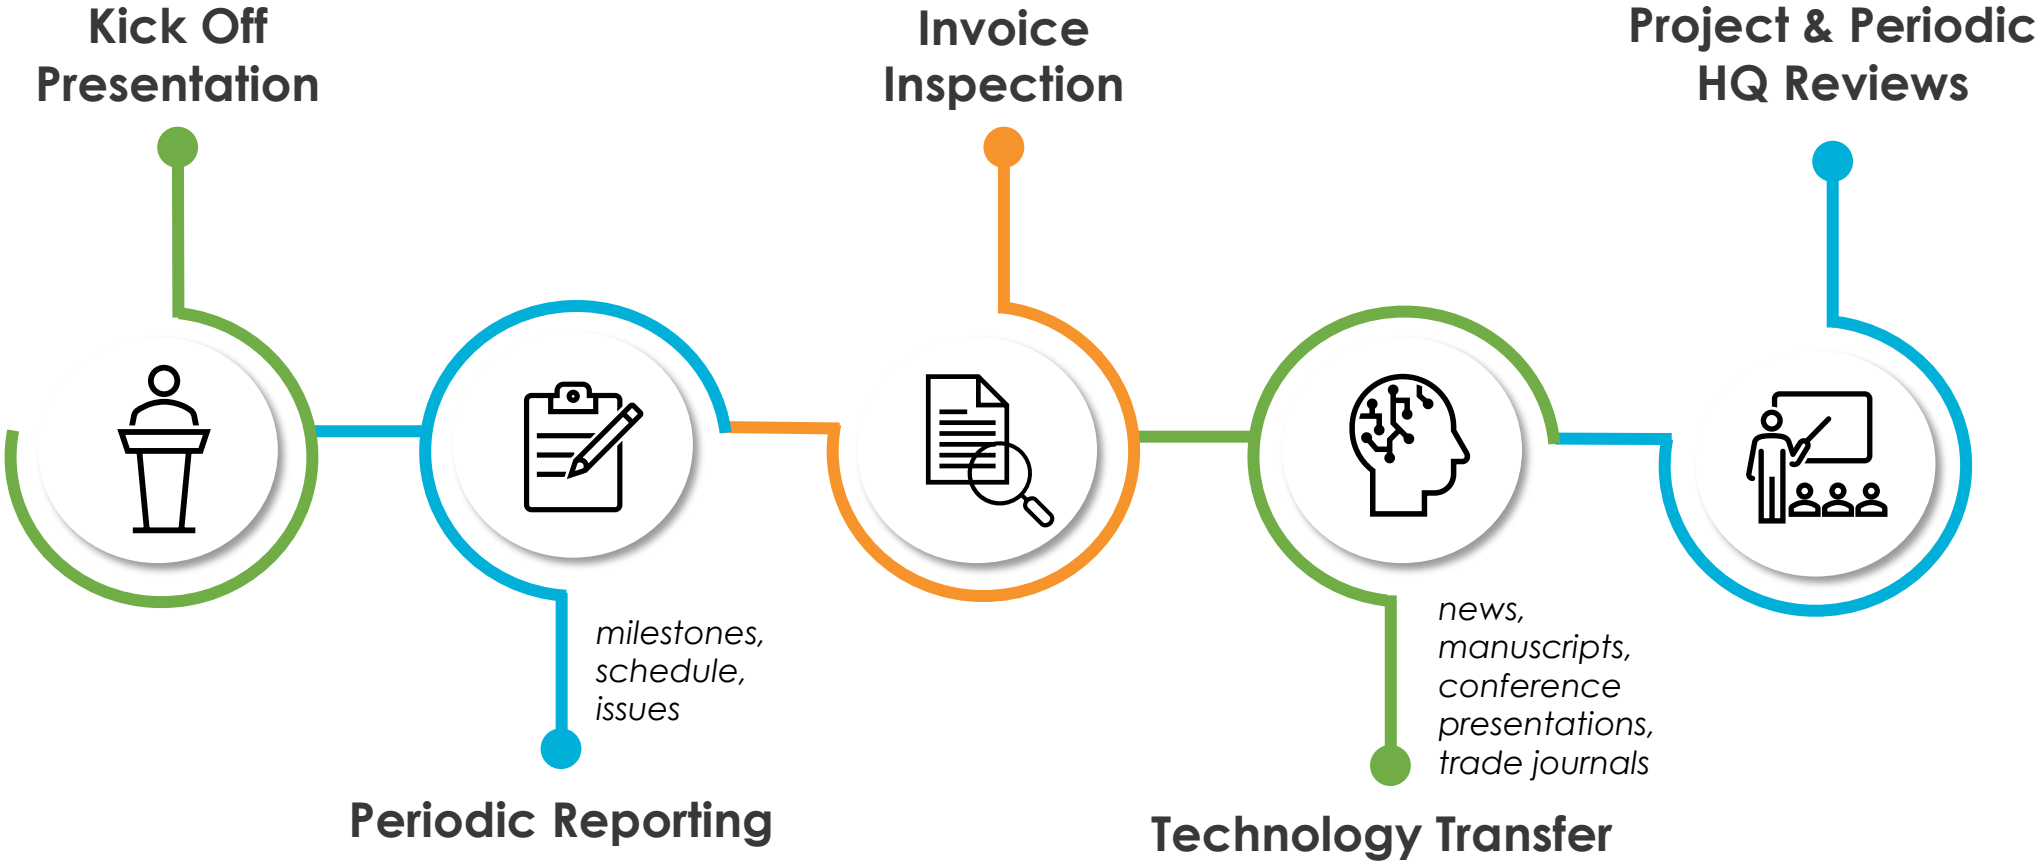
Kick Off Presentation

Invoice Inspection

Project & Periodic HQ Reviews

milestones, schedule, issues

Periodic Reporting

news, manuscripts, conference presentations, trade journals

Technology Transfer